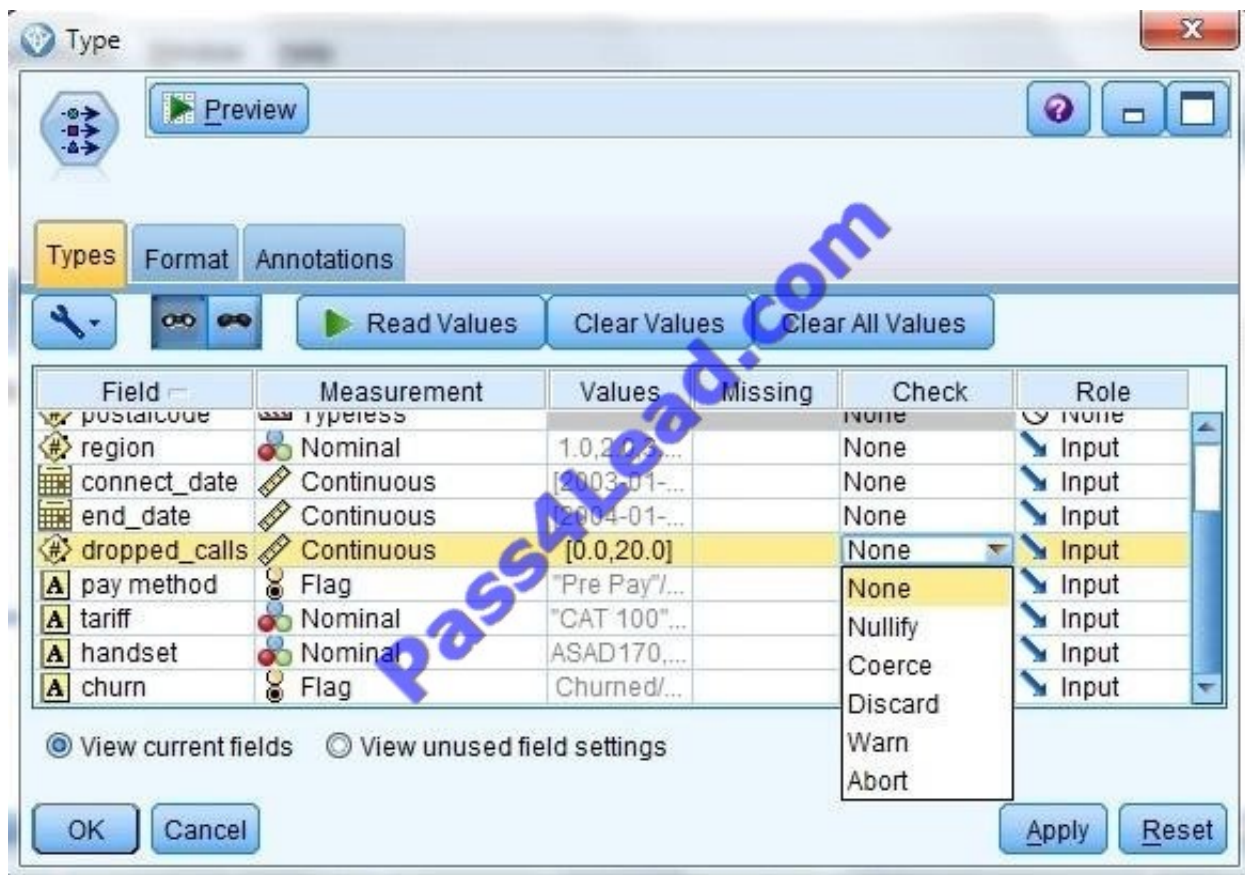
Type

Preview

Types Format Annotations

Read Values Clear Values Clear All Values

| Field | Measurement | Values | Missing | Check | Role |
|---|---|---|---|---|---|
| postalcode | Typeless | | | None | None |
| region | Nominal | 1.0,2.0,3... | | None | Input |
| connect_date | Continuous | [2003-01-... | | None | Input |
| end_date | Continuous | [2004-01-... | | None | Input |
| dropped_calls | Continuous | [0.0,20.0] | | None | Input |
| pay method | Flag | "Pre Pay"/... | | None | Input |
| tariff | Nominal | "CAT 100"... | | Nullify | Input |
| handset | Nominal | ASAD170,... | | Coerce | Input |
| churn | Flag | Churned/... | | Discard | Input |

Warn
Abort

View current fields View unused field settings

OK Cancel Apply Reset

Pass4Lead.com